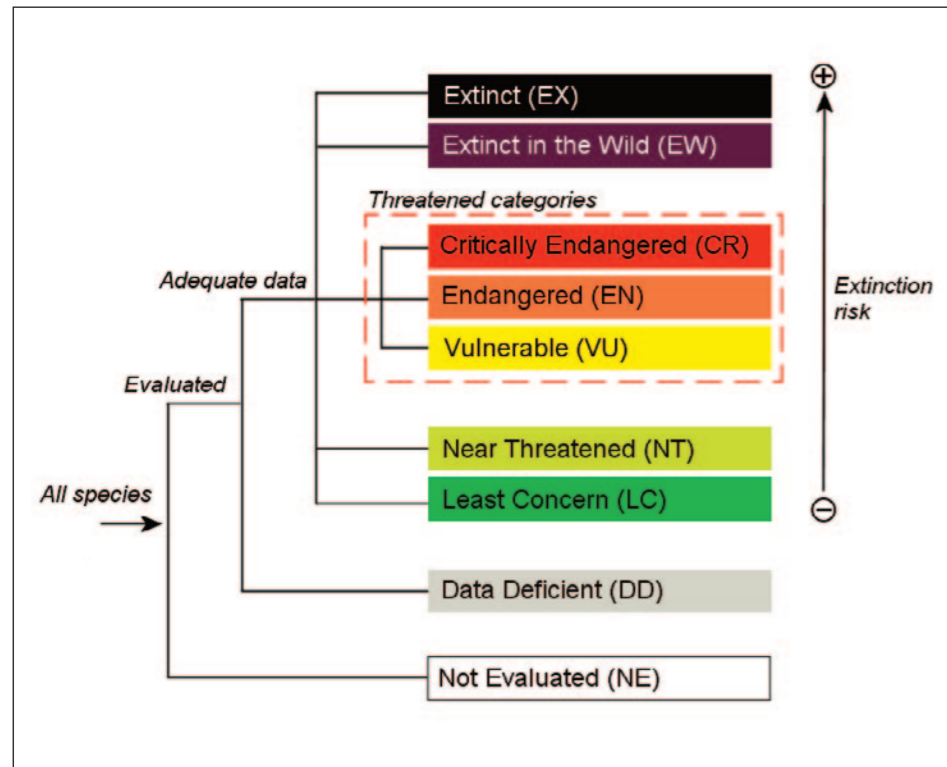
Extinct (EX)

Extinct in the Wild (EW)

Threatened categories

Critically Endangered (CR)

Endangered (EN)

Vulnerable (VU)

Adequate data

Evaluated

All species

Near Threatened (NT)

Least Concern (LC)

Data Deficient (DD)

Not Evaluated (NE)

⊕

Extinction risk

⊖